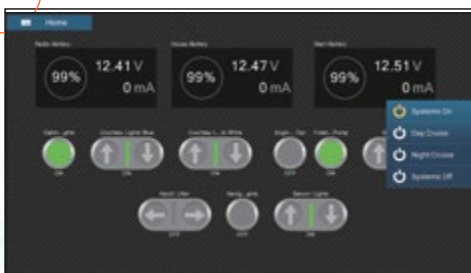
Home

Radio Battery
99%
12.41 V
0 mA

House Battery
99%
12.47 V
0 mA

Start Battery
99%
12.51 V
0 mA

Cabin...ghts
ON

Courtesy Lights Blue
ON

Courtesy L...ts White
ON

Engin...Fan
OFF

Fresh...Pump
ON

Systems On
Day Cruise
Night Cruise
Systems Off

Hatch Lifter
OFF

Naviga...ghts
OFF

Saloon Lights
ON